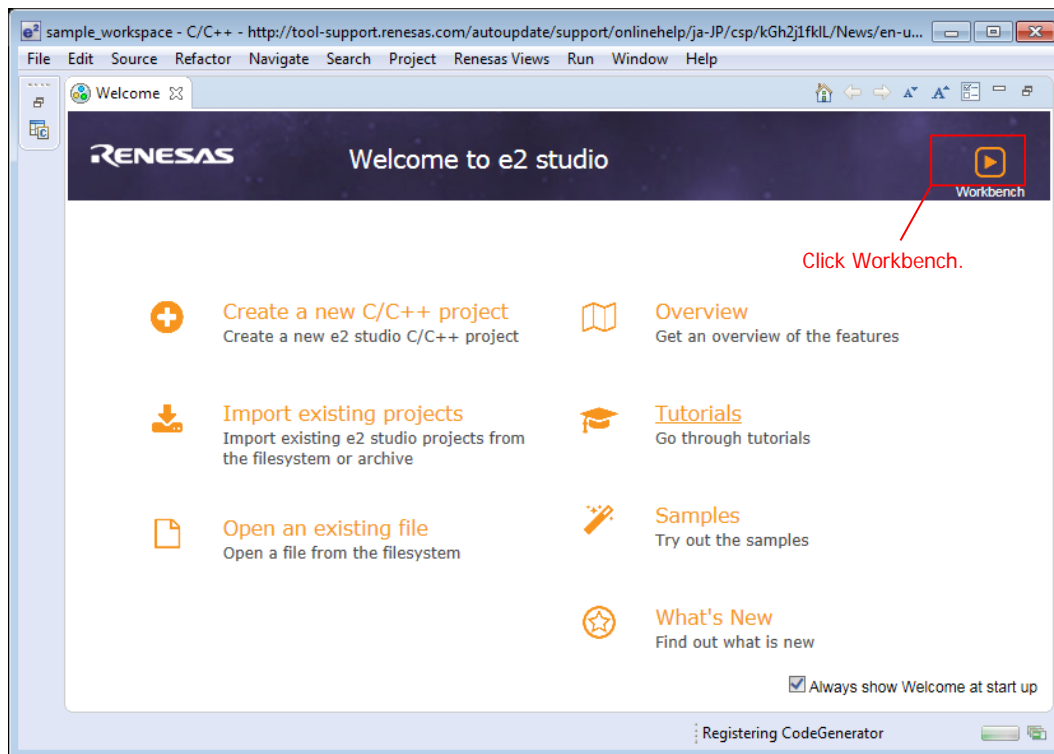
sample_workspace - C/C++ - http://tool-support.renesas.com/autoupdate/support/onlinehelp/ja-JP/csp/kGh2j1fklL/News/en-u...

File Edit Source Refactor Navigate Search Project Renesas Views Run Window Help

Welcome

RENESAS

Welcome to e2 studio

Workbench

Click Workbench.

Create a new C/C++ project
Create a new e2 studio C/C++ project

Overview
Get an overview of the features

Import existing projects
Import existing e2 studio projects from the filesystem or archive

Tutorials
Go through tutorials

Open an existing file
Open a file from the filesystem

Samples
Try out the samples

What's New
Find out what is new

Always show Welcome at start up

Registering CodeGenerator